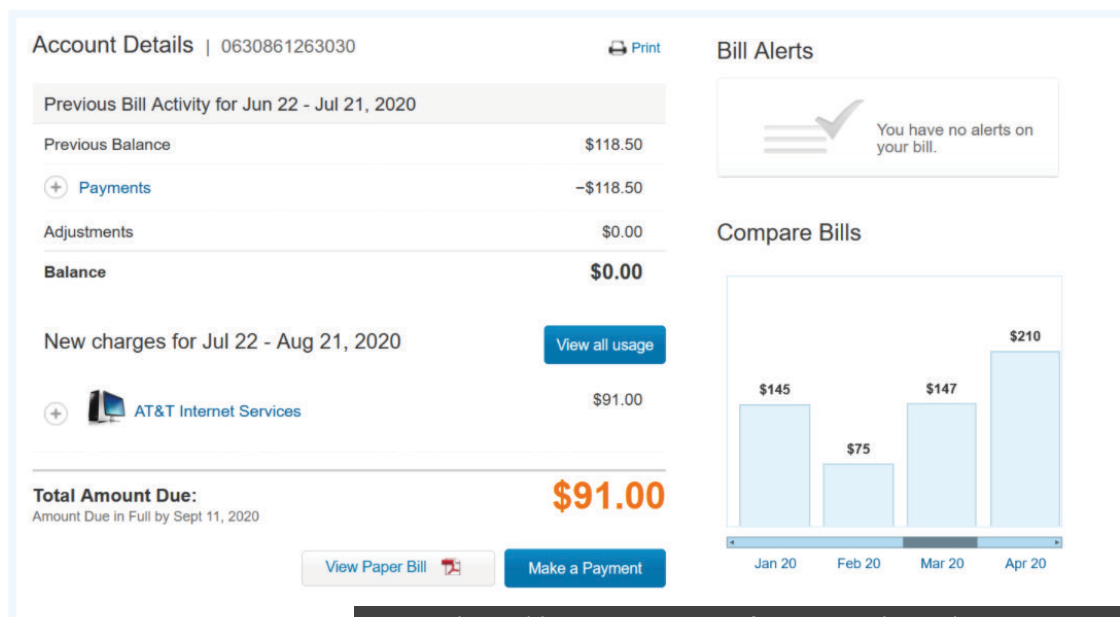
Account Details | 0630861263030

Print

Previous Bill Activity for Jun 22 - Jul 21, 2020

| | |
|---|---|
| Previous Balance | $118.50 |
| Payments | −$118.50 |
| Adjustments | $0.00 |
| **Balance** | **$0.00** |

New charges for Jul 22 - Aug 21, 2020

View all usage

AT&T Internet Services $91.00

**Total Amount Due:** $91.00
Amount Due in Full by Sept 11, 2020

View Paper Bill

Make a Payment

Bill Alerts

You have no alerts on your bill.

Compare Bills

$145
$75
$147
$210

Jan 20 Feb 20 Mar 20 Apr 20